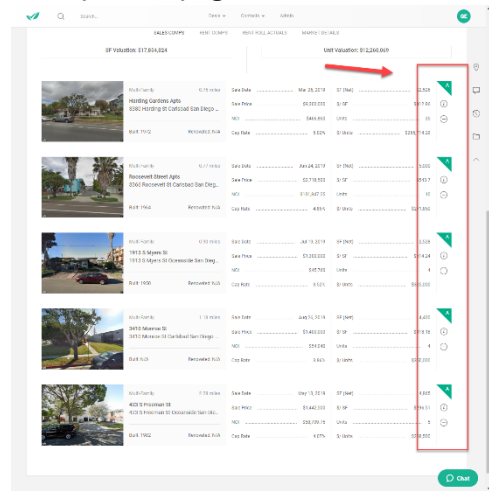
Search...

Deals | Contacts | Admin

SALES COMPS | RENT COMPS | RENT ROLL ACTUALS | MARKET DETAILS

SF Valuation: $17,804,824

Unit Valuation: $12,260,069

Multi-Family | 0.79 miles
Harding Gardens Apts
3360 Harding St Carlsbad San Diego ...
Built 1972 | Renovated N/A
Sale Date | Mar 25, 2019
Sale Price | $2,000,000
NOI | $165,600
Cap Rate | 5.52%
SF (Net) | 5,526
$/ SF | $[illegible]
Units | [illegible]
$/ Units | $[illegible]

Multi-Family | 0.77 miles
Roosevelt Street Apts
3360 Roosevelt St Carlsbad San Diego ...
Built 1962 | Renovated N/A
Sale Date | Jan 24, 2019
Sale Price | $2,710,500
NOI | $131,067.78
Cap Rate | 4.83%
SF (Net) | 5,000
$/ SF | $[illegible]
Units | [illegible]
$/ Units | $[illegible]

Multi-Family | 0.90 miles
1913 S Myers St
1913 S Myers St Oceanside San Diego ...
Built 1926 | Renovated N/A
Sale Date | Jul 18, 2019
Sale Price | $1,200,000
NOI | $65,700
Cap Rate | 5.52%
SF (Net) | 2,528
$/ SF | $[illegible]
Units | 4
$/ Units | $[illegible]

Multi-Family | 1.18 miles
3410 Monroe St
3410 Monroe St Carlsbad San Diego ...
Built N/A | Renovated N/A
Sale Date | Aug 22, 2019
Sale Price | $1,400,000
NOI | $56,240
Cap Rate | 3.96%
SF (Net) | 4,400
$/ SF | $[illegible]
Units | 4
$/ Units | $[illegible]

Multi-Family | 1.28 miles
423 S Freeman St
423 S Freeman St Oceanside San Die...
Built 1962 | Renovated N/A
Sale Date | May 13, 2019
Sale Price | $1,442,500
NOI | $88,779.75
Cap Rate | 6.07%
SF (Net) | 4,800
$/ SF | $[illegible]
Units | 5
$/ Units | $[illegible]

Chat